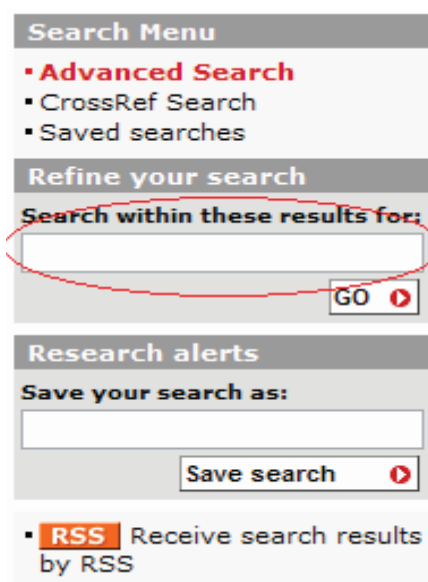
Search Menu

▪ Advanced Search
▪ CrossRef Search
▪ Saved searches

Refine your search

Search within these results for:

GO

Research alerts

Save your search as:

Save search

▪ RSS Receive search results by RSS